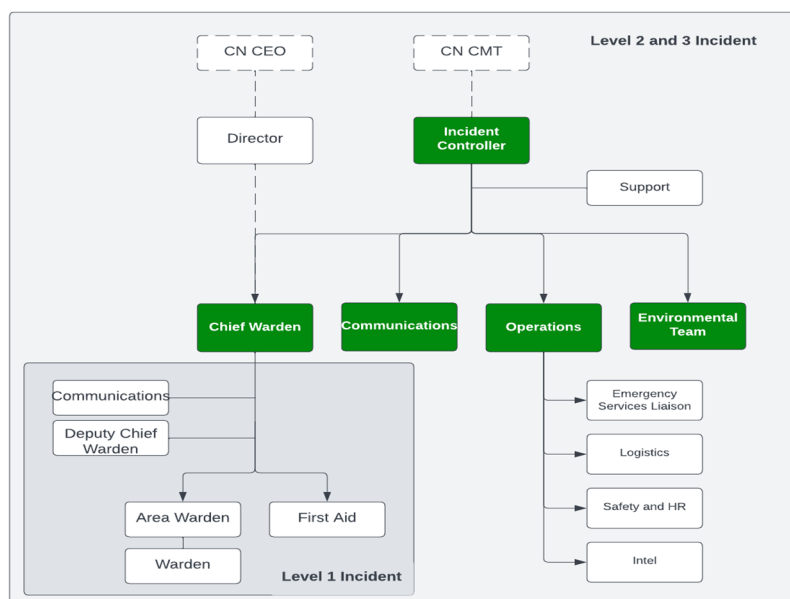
Level 2 and 3 Incident

CN CEO

CN CMT

Director

Incident Controller

Support

Chief Warden

Communications

Operations

Environmental Team

Communications

Deputy Chief Warden

Area Warden

First Aid

Warden

Level 1 Incident

Emergency Services Liaison

Logistics

Safety and HR

Intel